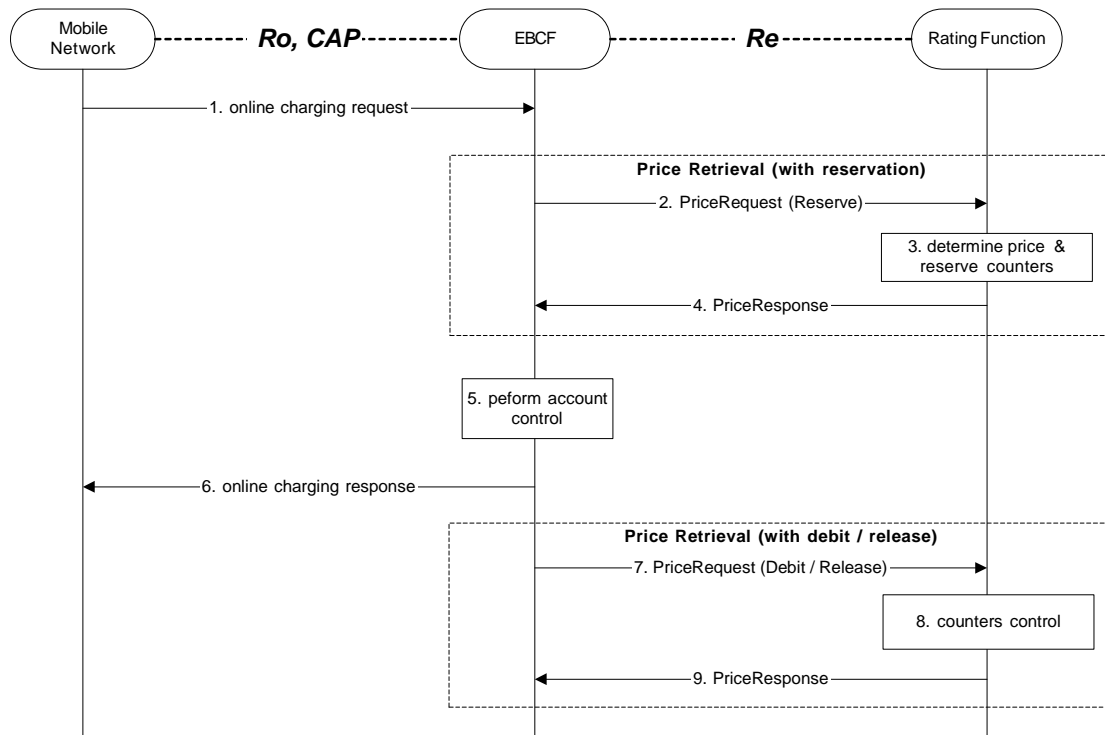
Mobile Network

Ro, CAP

EBCF

Re

Rating Function

1. online charging request

Price Retrieval (with reservation)

2. PriceRequest (Reserve)

3. determine price & reserve counters

4. PriceResponse

5. peform account control

6. online charging response

Price Retrieval (with debit / release)

7. PriceRequest (Debit / Release)

8. counters control

9. PriceResponse